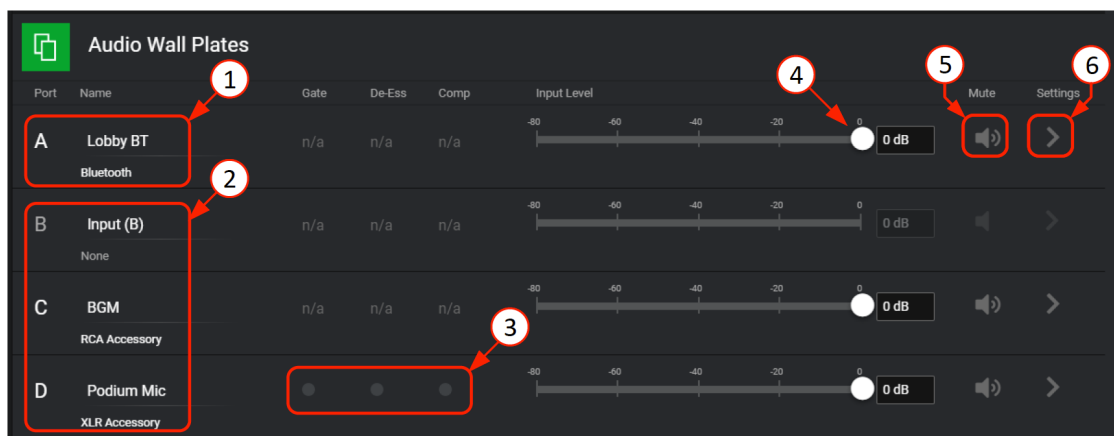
Audio Wall Plates

| Port | Name | Gate | De-Ess | Comp | Input Level | | Mute | Settings |
|---|---|---|---|---|---|---|---|---|
| A | Lobby BT<br>Bluetooth | n/a | n/a | n/a | -80 -60 -40 -20 0 | 0 dB | | |
| B | Input (B)<br>None | n/a | n/a | n/a | -80 -60 -40 -20 0 | 0 dB | | |
| C | BGM<br>RCA Accessory | n/a | n/a | n/a | -80 -60 -40 -20 0 | 0 dB | | |
| D | Podium Mic<br>XLR Accessory | | | | -80 -60 -40 -20 0 | 0 dB | | |

1 2 3 4 5 6